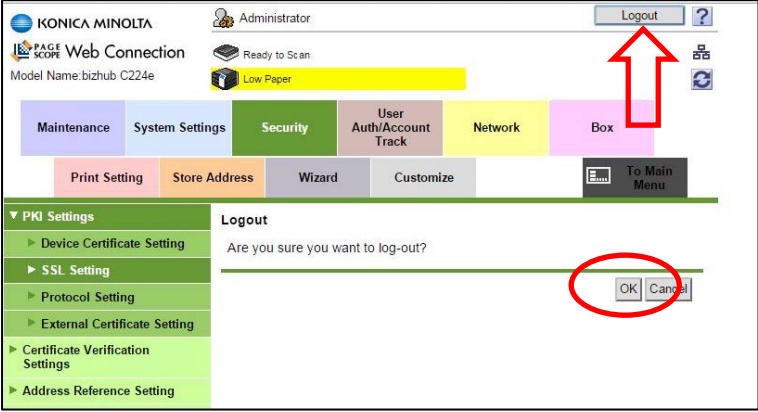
KONICA MINOLTA

PAGE SCOPE Web Connection

Model Name:bizhub C224e

Administrator

Logout

?

Ready to Scan

Low Paper

Maintenance

System Settings

Security

User Auth/Account Track

Network

Box

Print Setting

Store Address

Wizard

Customize

To Main Menu

▼ PKI Settings

► Device Certificate Setting

► SSL Setting

► Protocol Setting

► External Certificate Setting

► Certificate Verification Settings

► Address Reference Setting

Logout

Are you sure you want to log-out?

OK

Cancel